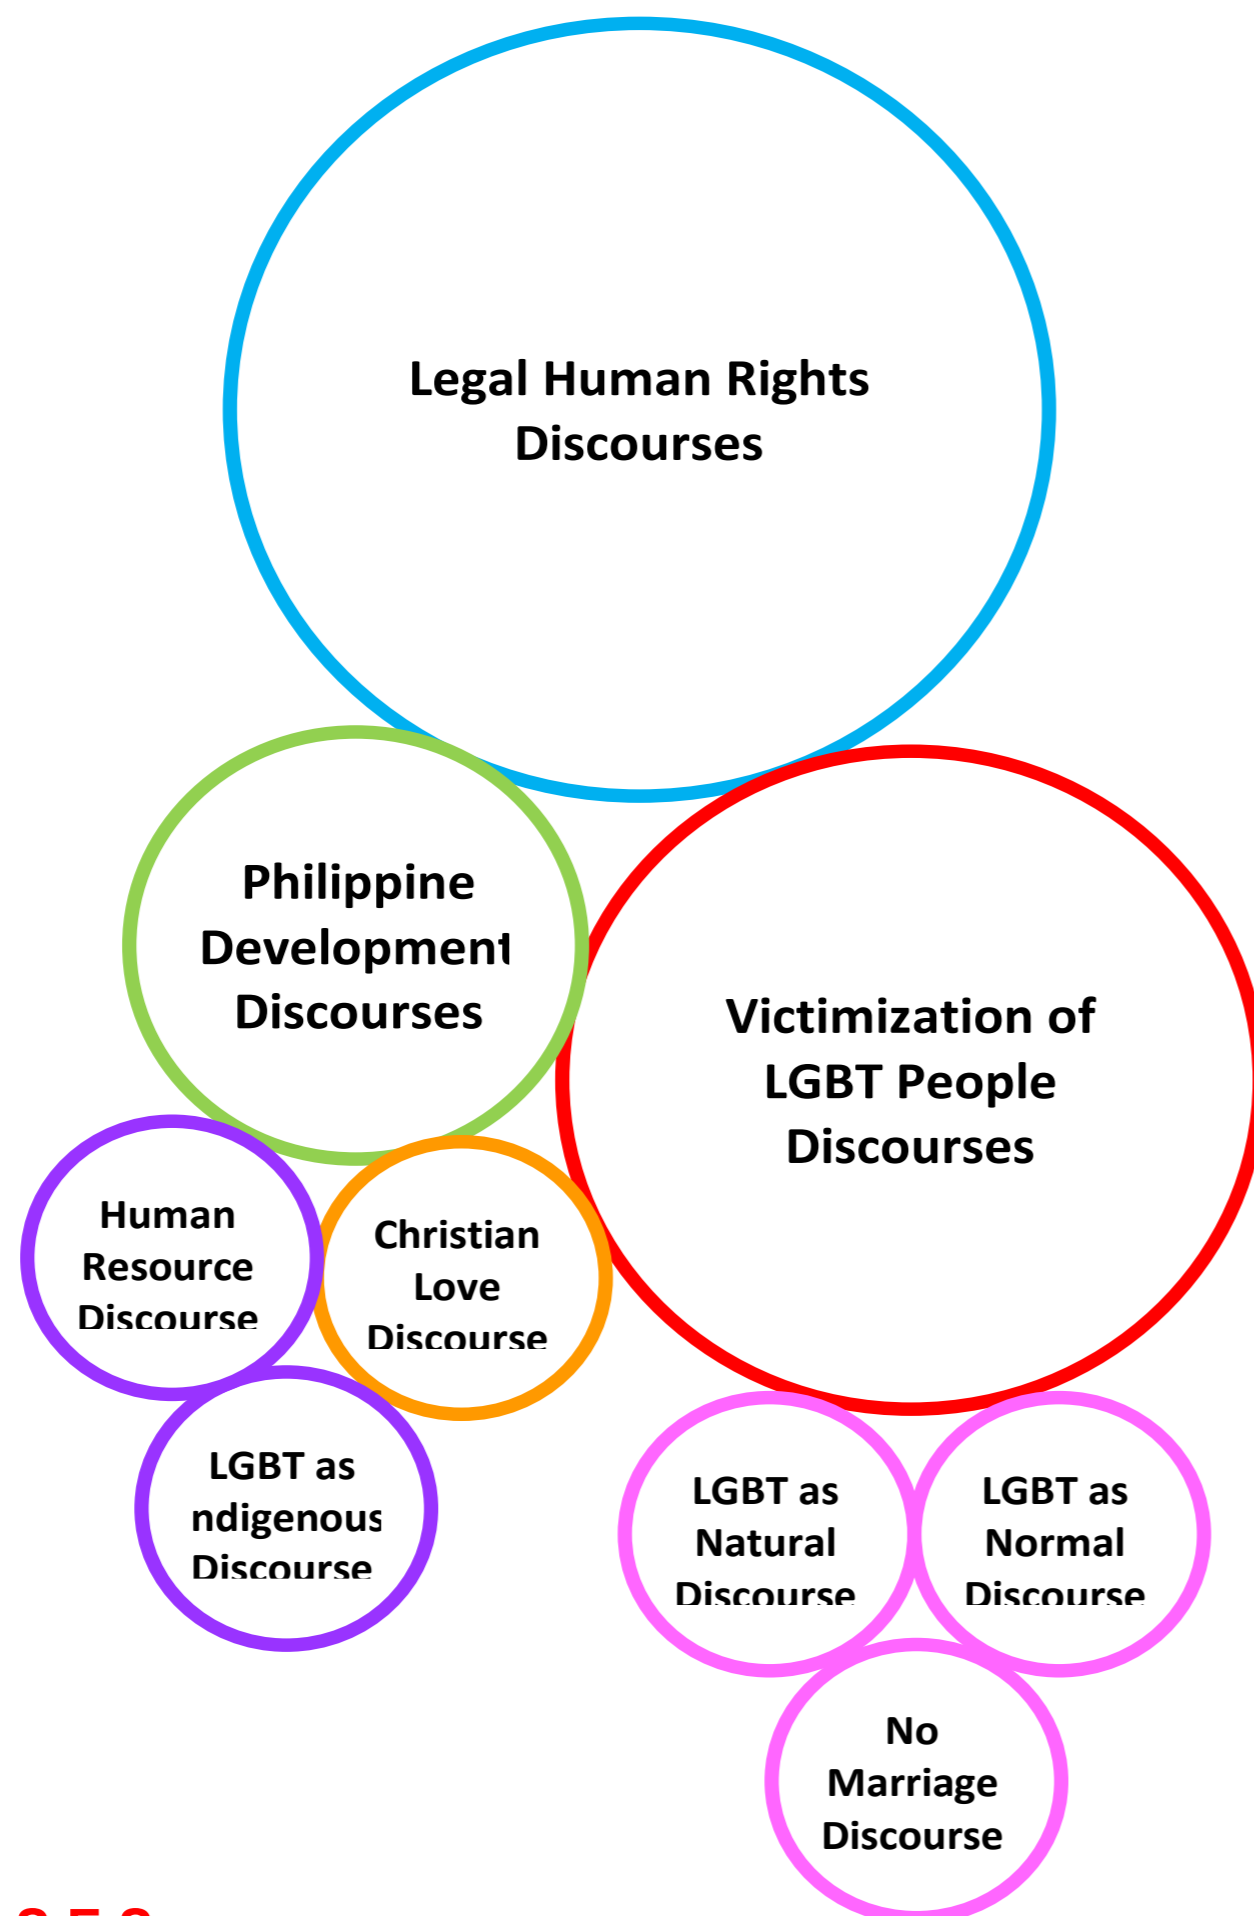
Legal Human Rights Discourses

Philippine Development Discourses

Victimization of LGBT People Discourses

Human Resource Discourse

Christian Love Discourse

LGBT as ndigenous Discourse

LGBT as Natural Discourse

LGBT as Normal Discourse

No Marriage Discourse